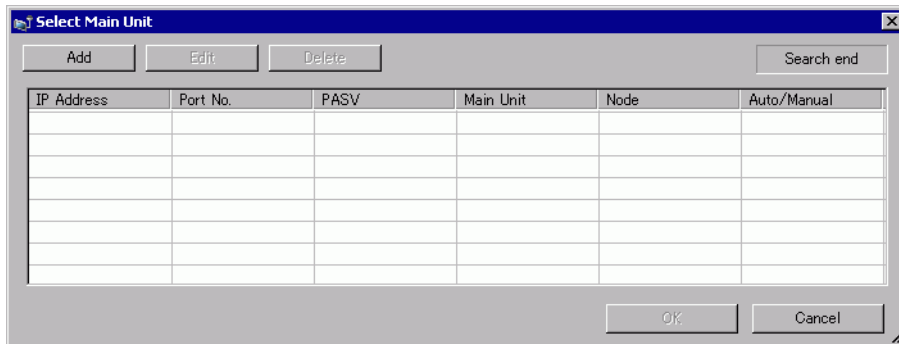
Select Main Unit

Add Edit Delete Search end

| IP Address | Port No. | PASV | Main Unit | Node | Auto/Manual |
|---|---|---|---|---|---|
| | | | | | |
| | | | | | |
| | | | | | |
| | | | | | |
| | | | | | |
| | | | | | |
| | | | | | |

OK Cancel